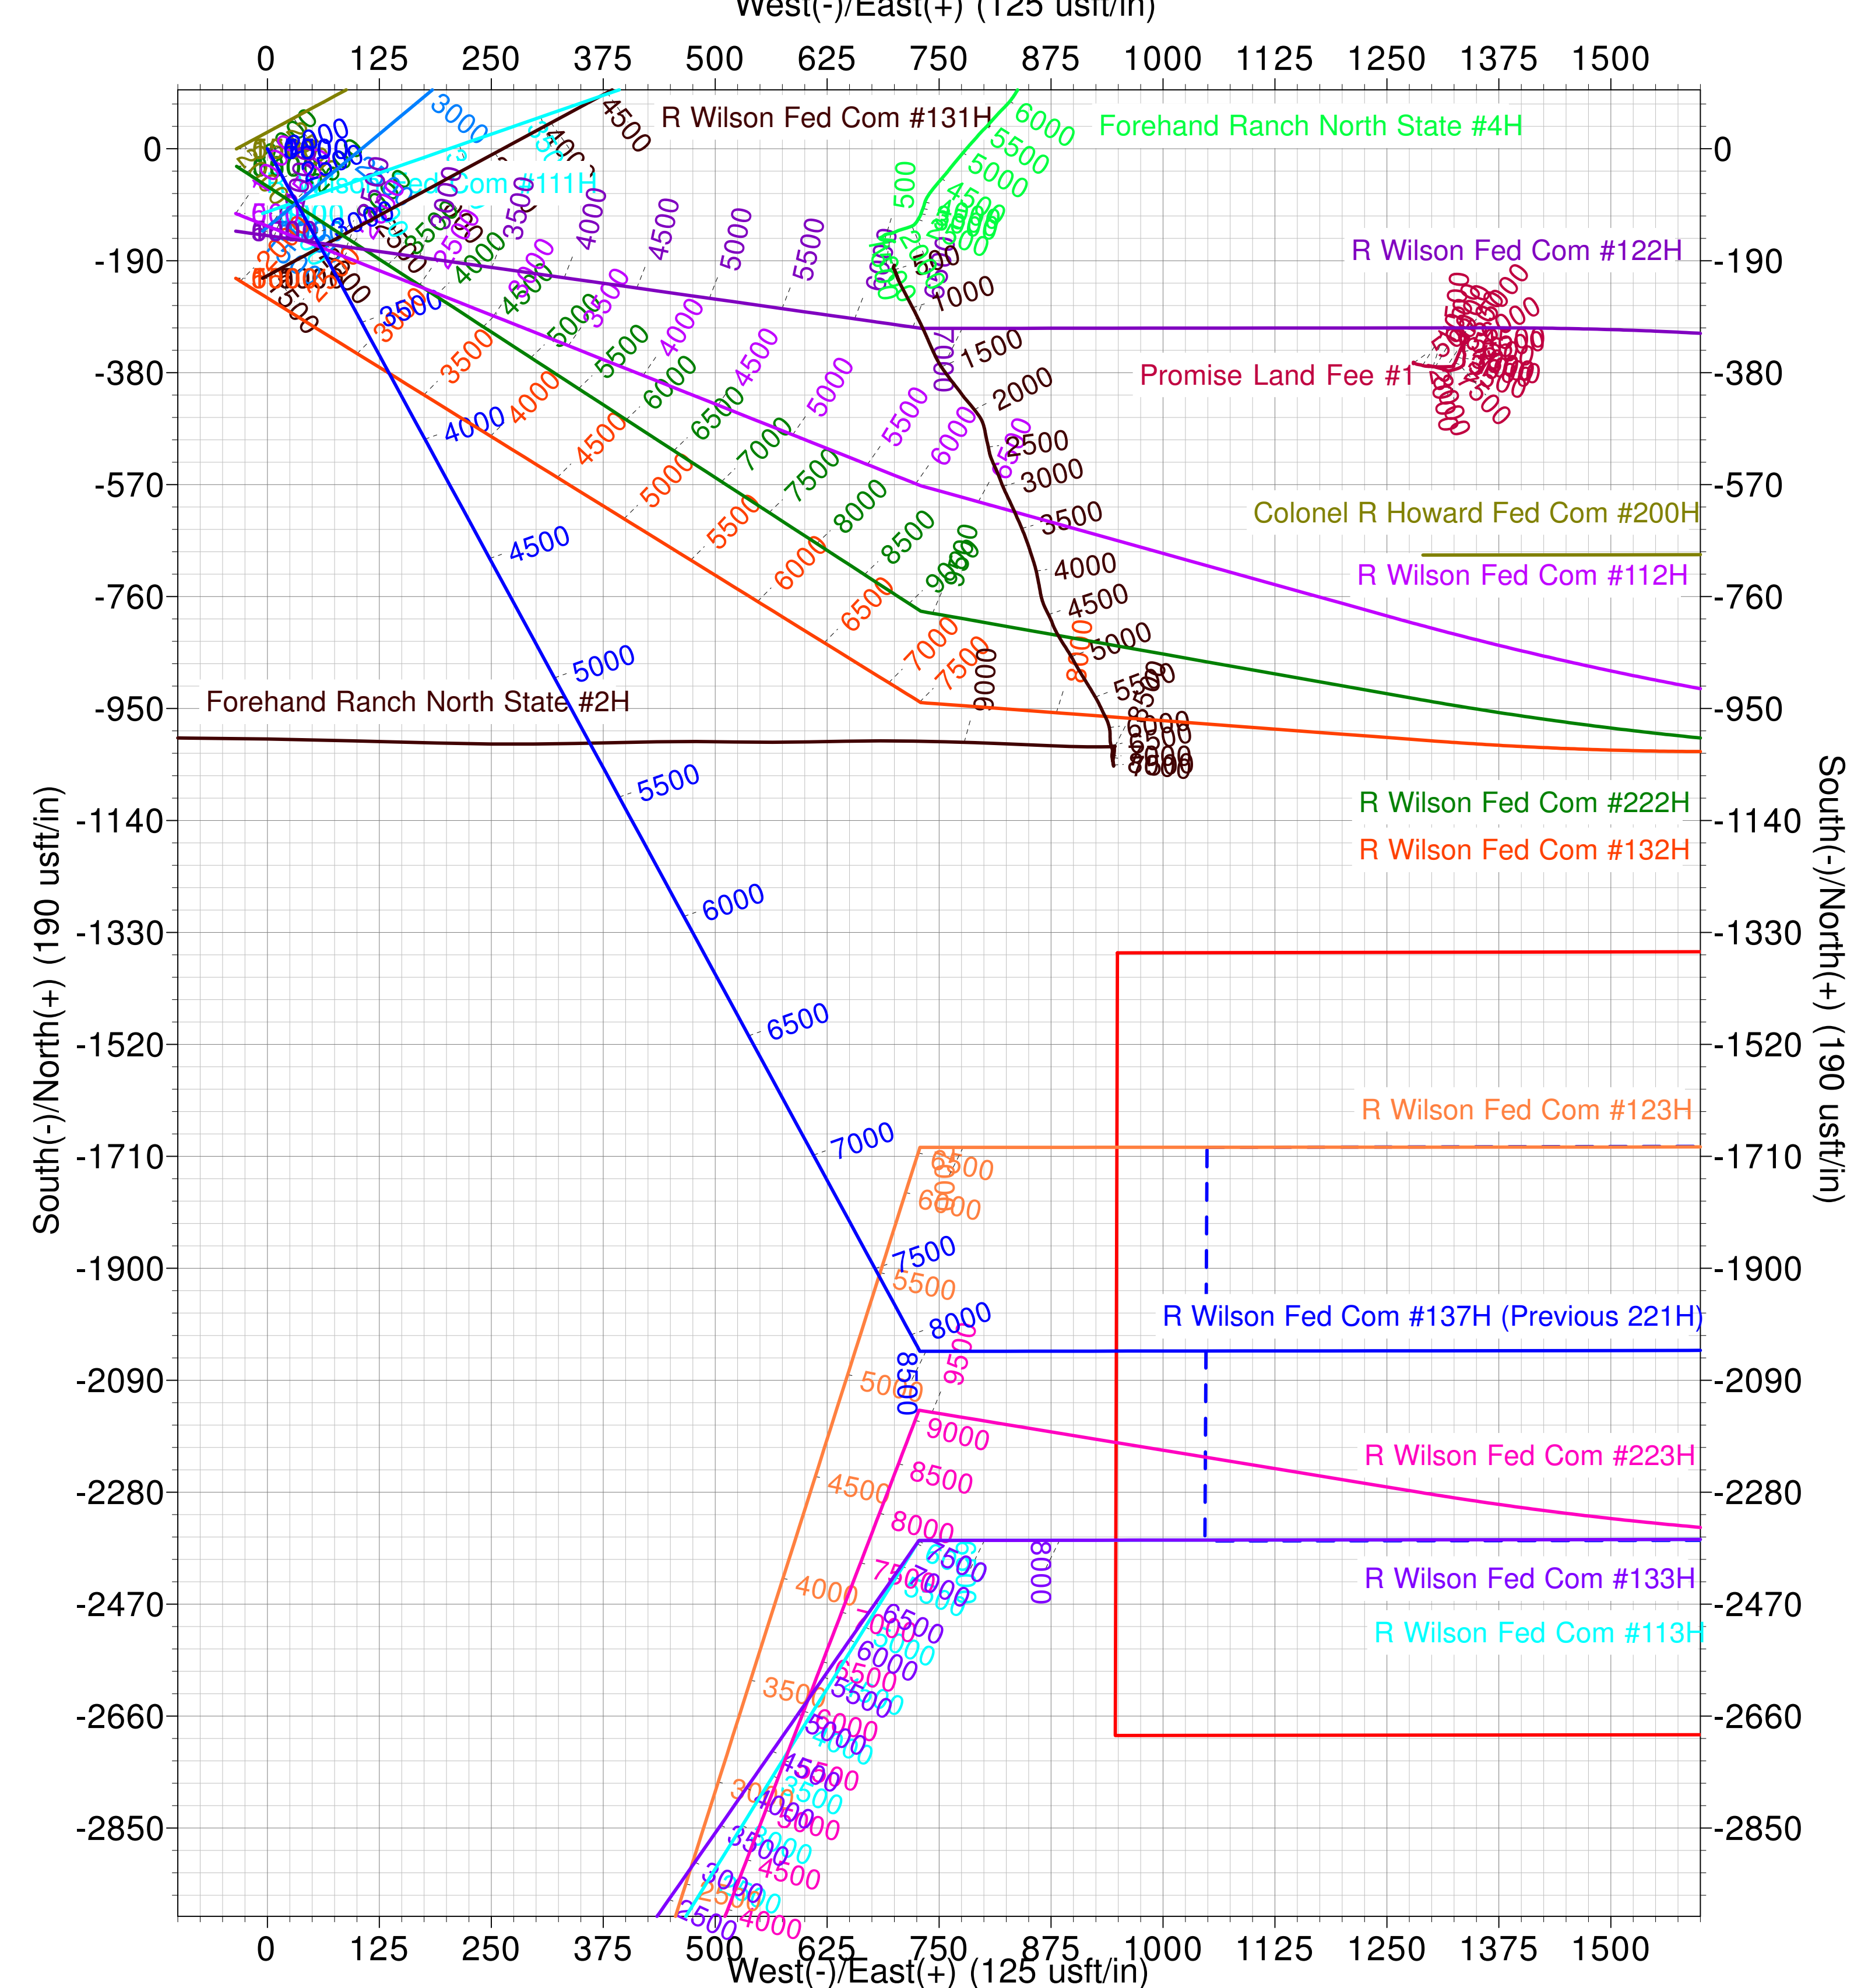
West(-)/East(+) (125 usft/in)

0 125 250 375 500 625 750 875 1000 1125 1250 1375 1500

R Wilson Fed Com #131H

Forehand Ranch North State #4H

R Wilson Fed Com #111H

R Wilson Fed Com #122H

Promise Land Fee #1

Colonel R Howard Fed Com #200H

R Wilson Fed Com #112H

Forehand Ranch North State #2H

R Wilson Fed Com #222H

R Wilson Fed Com #132H

R Wilson Fed Com #123H

R Wilson Fed Com #137H (Previous 221H)

R Wilson Fed Com #223H

R Wilson Fed Com #133H

R Wilson Fed Com #113H

0 -190 -380 -570 -760 -950 -1140 -1330 -1520 -1710 -1900 -2090 -2280 -2470 -2660 -2850

South(-)/North(+) (190 usft/in)

South(-)/North(+) (190 usft/in)

0 125 250 375 500 625 750 875 1000 1125 1250 1375 1500

West(-)/East(+) (125 usft/in)